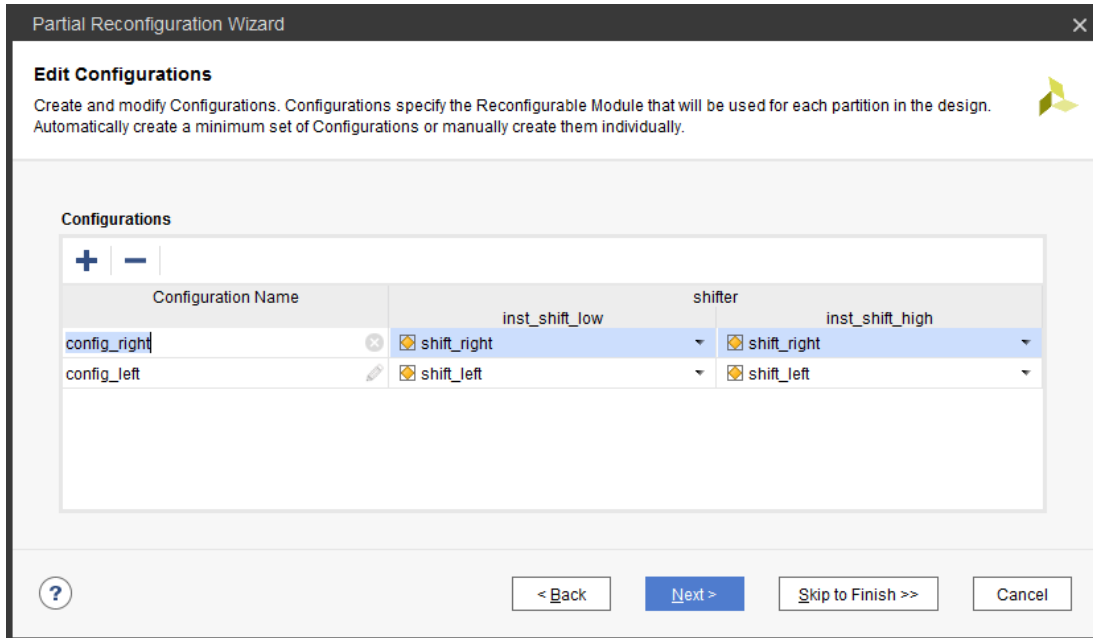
Partial Reconfiguration Wizard

Edit Configurations

Create and modify Configurations. Configurations specify the Reconfigurable Module that will be used for each partition in the design. Automatically create a minimum set of Configurations or manually create them individually.

Configurations

+ −

| Configuration Name | shifter inst_shift_low | shifter inst_shift_high |
|---|---|---|
| config_right | shift_right | shift_right |
| config_left | shift_left | shift_left |

?

< Back

Next >

Skip to Finish >>

Cancel